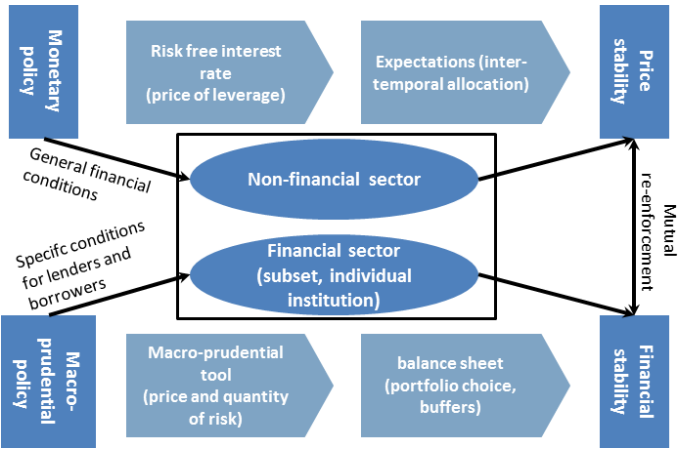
Monetary policy

Risk free interest rate (price of leverage)

Expectations (inter-temporal allocation)

Price stability

General financial conditions

Non-financial sector

Mutual re-enforcement

Specifc conditions for lenders and borrowers

Financial sector (subset, individual institution)

Macro-prudential policy

Macro-prudential tool (price and quantity of risk)

balance sheet (portfolio choice, buffers)

Financial stability